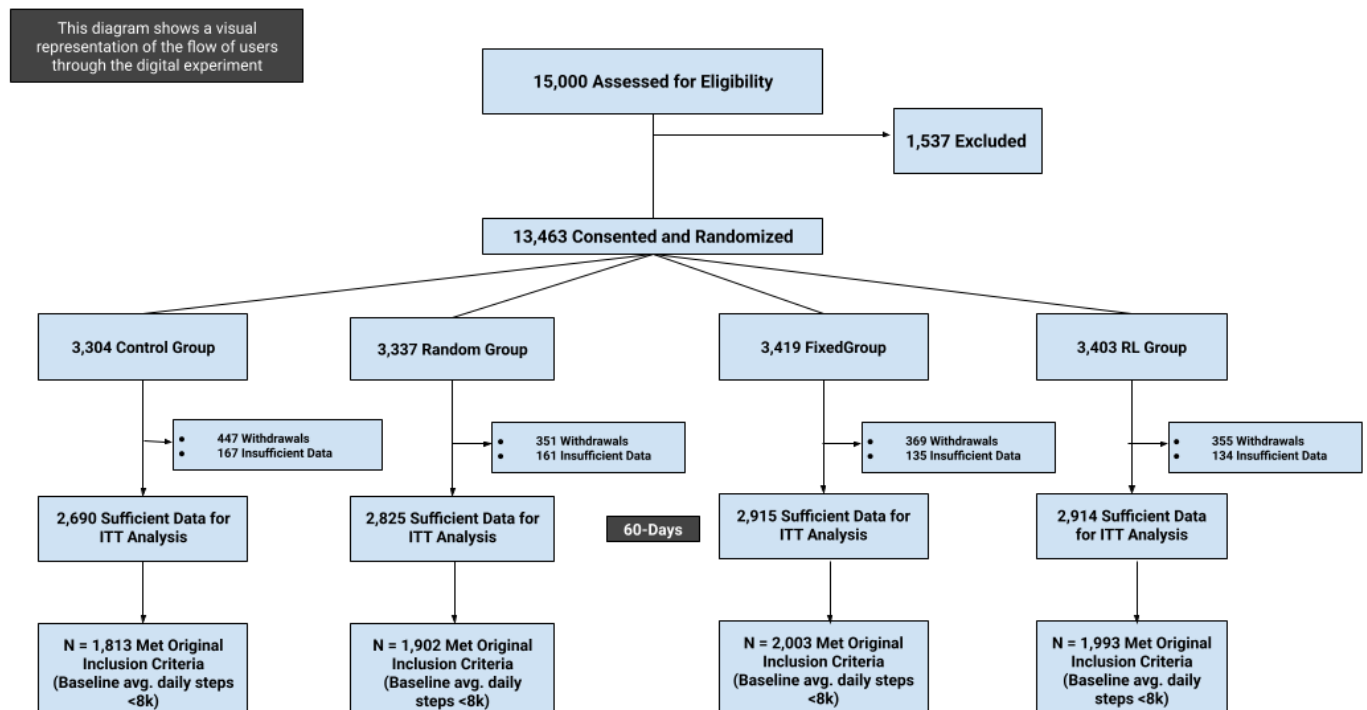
This diagram shows a visual representation of the flow of users through the digital experiment

15,000 Assessed for Eligibility

1,537 Excluded

13,463 Consented and Randomized

3,304 Control Group

- 447 Withdrawals
- 167 Insufficient Data

2,690 Sufficient Data for ITT Analysis

N = 1,813 Met Original Inclusion Criteria (Baseline avg. daily steps <8k)

3,337 Random Group

- 351 Withdrawals
- 161 Insufficient Data

2,825 Sufficient Data for ITT Analysis

N = 1,902 Met Original Inclusion Criteria (Baseline avg. daily steps <8k)

60-Days

3,419 FixedGroup

- 369 Withdrawals
- 135 Insufficient Data

2,915 Sufficient Data for ITT Analysis

N = 2,003 Met Original Inclusion Criteria (Baseline avg. daily steps <8k)

3,403 RL Group

- 355 Withdrawals
- 134 Insufficient Data

2,914 Sufficient Data for ITT Analysis

N = 1,993 Met Original Inclusion Criteria (Baseline avg. daily steps <8k)